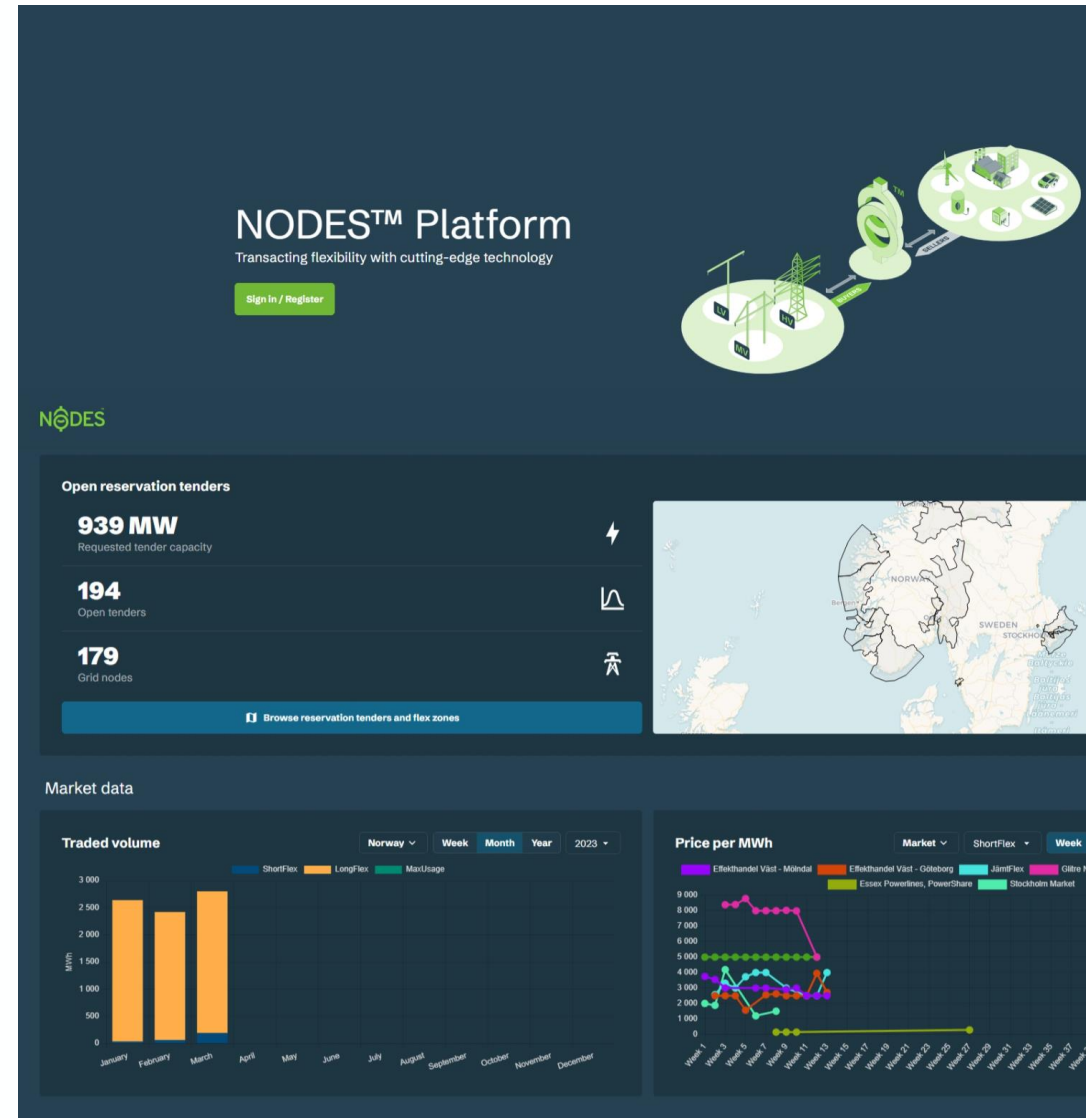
NODES™ Platform
Transacting flexibility with cutting-edge technology

Sign in / Register

LV
MV
HV
BUYERS
SELLERS
TM

NODES

Open reservation tenders

939 MW
Requested tender capacity

194
Open tenders

179
Grid nodes

Browse reservation tenders and flex zones

NORWAY
SWEDEN
STOCKHOLM
Bergen

Market data

Traded volume

Norway
Week
Month
Year
2023

ShortFlex
LongFlex
MaxUsage

3 000
2 500
2 000
1 500
1 000
500
0
MWh

January
February
March
April
May
June
July
August
September
October
November
December

Price per MWh

Market
ShortFlex
Week

Effekthandel Väst - Mölndal
Effekthandel Väst - Göteborg
JämtFlex
Glitre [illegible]
Essex Powerlines, PowerShare
Stockholm Market

9 000
8 000
7 000
6 000
5 000
4 000
3 000
2 000
1 000
0

Week 1
Week 3
Week 5
Week 7
Week 9
Week 11
Week 13
Week 15
Week 17
Week 19
Week 21
Week 23
Week 25
Week 27
Week 29
Week 31
Week 33
Week 35
Week 37